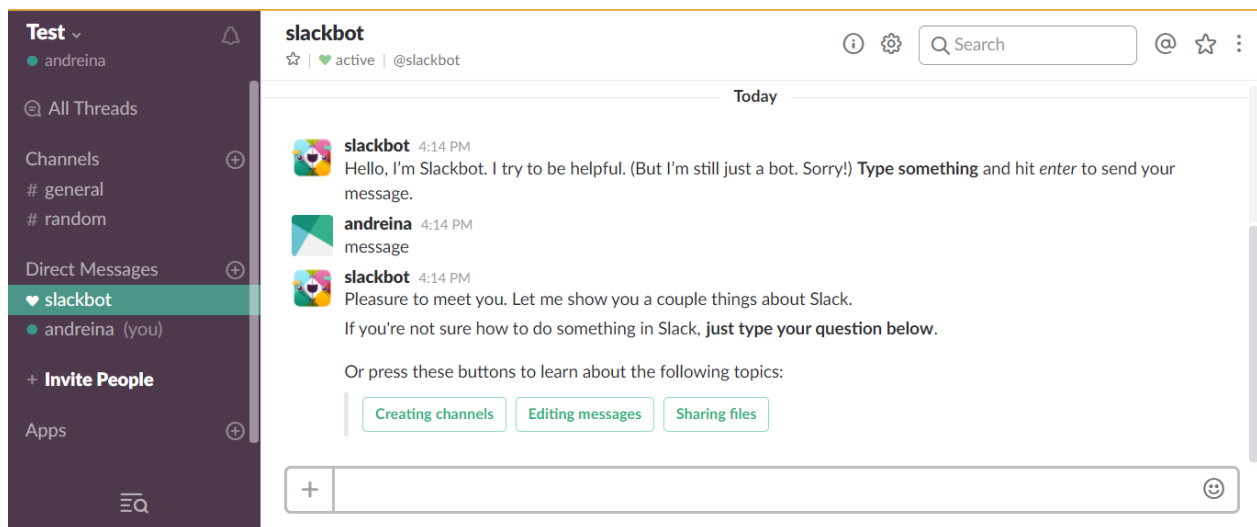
Test
andreina

All Threads

Channels
# general
# random

Direct Messages
slackbot
andreina (you)

+ Invite People

Apps

slackbot
active | @slackbot

Search

Today

slackbot 4:14 PM
Hello, I'm Slackbot. I try to be helpful. (But I'm still just a bot. Sorry!) **Type something** and hit *enter* to send your message.

andreina 4:14 PM
message

slackbot 4:14 PM
Pleasure to meet you. Let me show you a couple things about Slack.
If you're not sure how to do something in Slack, **just type your question below**.

Or press these buttons to learn about the following topics:

Creating channels
Editing messages
Sharing files

+